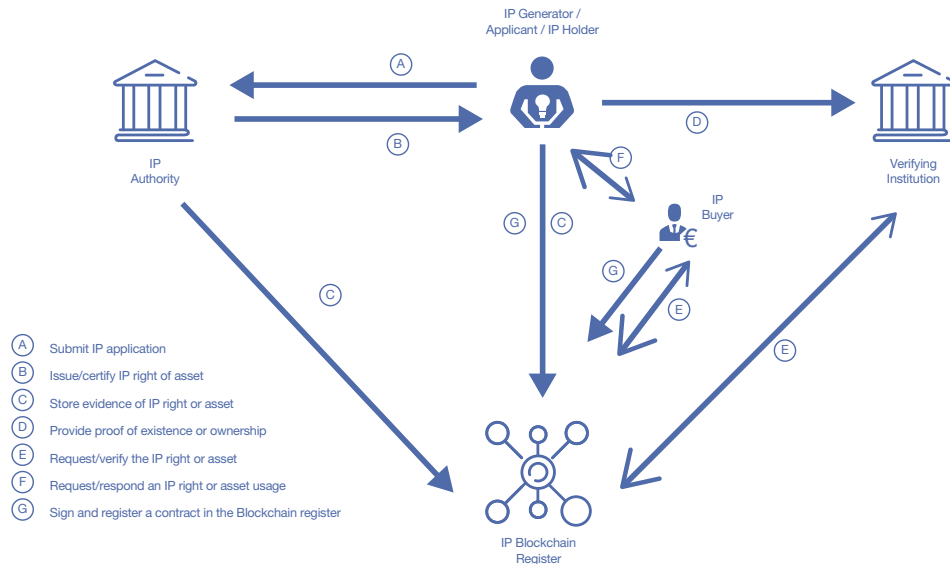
IP Generator / Applicant / IP Holder

A

B

IP Authority

D

Verifying Institution

F

IP Buyer

€

G

C

G

E

C

E

A Submit IP application
B Issue/certify IP right of asset
C Store evidence of IP right or asset
D Provide proof of existence or ownership
E Request/verify the IP right or asset
F Request/respond an IP right or asset usage
G Sign and register a contract in the Blockchain register

IP Blockchain Register